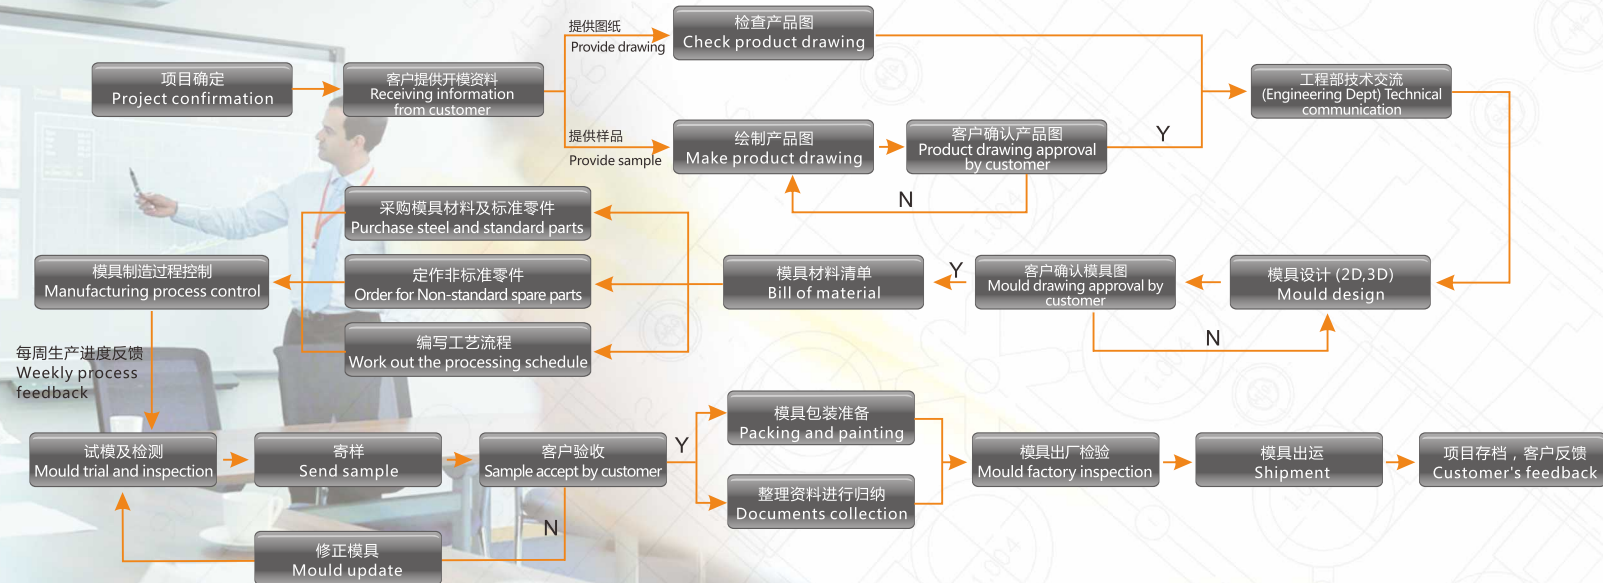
项目确定
Project confirmation

客户提供开模资料
Receiving information from customer

提供图纸
Provide drawing

检查产品图
Check product drawing

提供样品
Provide sample

绘制产品图
Make product drawing

客户确认产品图
Product drawing approval by customer

Y

N

工程部技术交流
(Engineering Dept) Technical communication

采购模具材料及标准零件
Purchase steel and standard parts

模具制造过程控制
Manufacturing process control

定作非标准零件
Order for Non-standard spare parts

模具材料清单
Bill of material

Y

客户确认模具图
Mould drawing approval by customer

模具设计 (2D,3D)
Mould design

N

编写工艺流程
Work out the processing schedule

每周生产进度反馈
Weekly process feedback

试模及检测
Mould trial and inspection

寄样
Send sample

客户验收
Sample accept by customer

Y

模具包装准备
Packing and painting

整理资料进行归纳
Documents collection

模具出厂检验
Mould factory inspection

模具出运
Shipment

项目存档，客户反馈
Customer's feedback

N

修正模具
Mould update